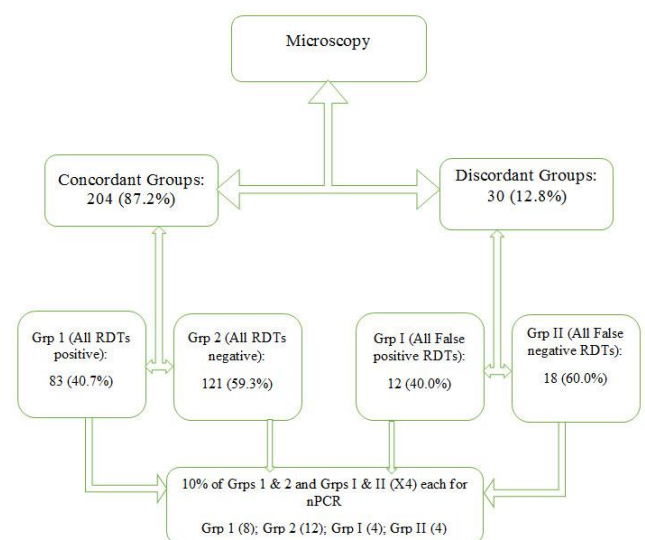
Microscopy

Concordant Groups: 204 (87.2%)

Discordant Groups: 30 (12.8%)

Grp 1 (All RDTs positive): 83 (40.7%)

Grp 2 (All RDTs negative): 121 (59.3%)

Grp I (All False positive RDTs): 12 (40.0%)

Grp II (All False negative RDTs): 18 (60.0%)

10% of Grps 1 & 2 and Grps I & II (X4) each for nPCR

Grp 1 (8); Grp 2 (12); Grp I (4); Grp II (4)